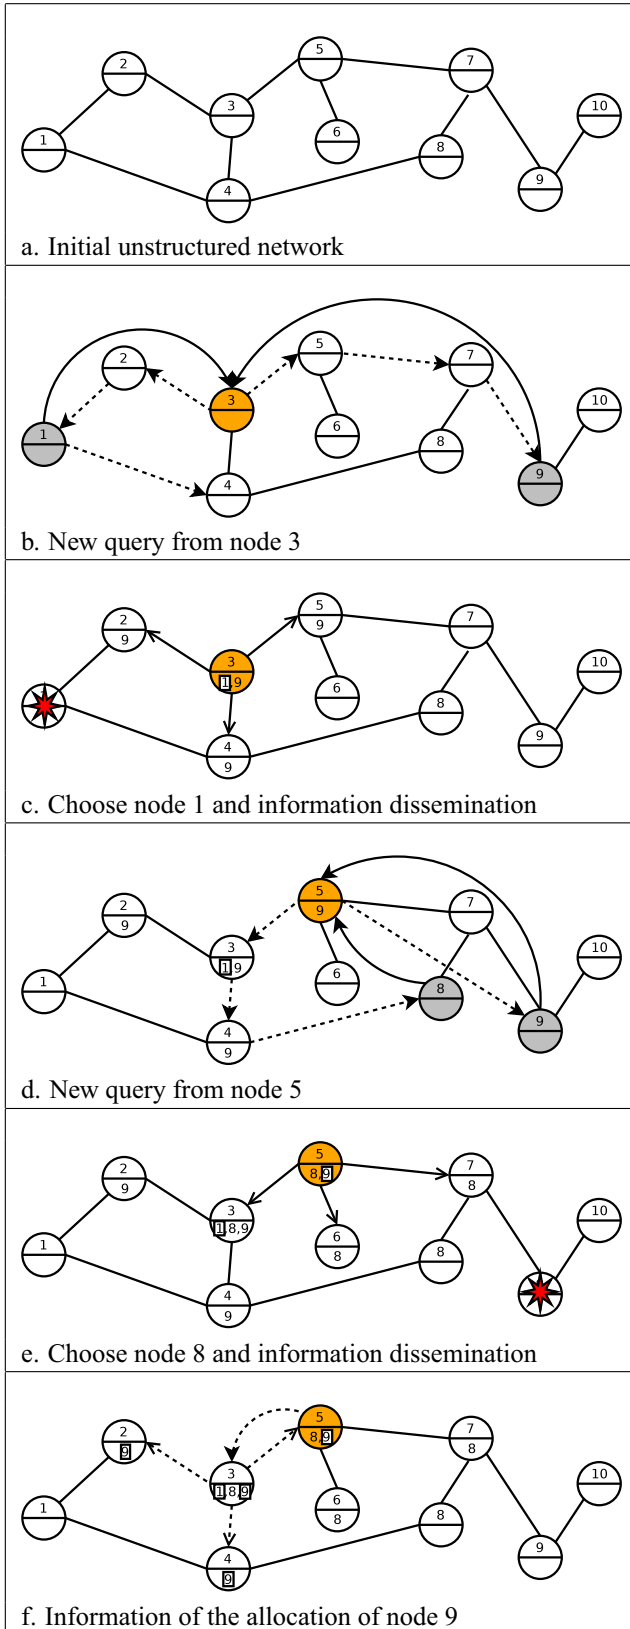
1
2
3
4
5
6
7
8
9
10

a. Initial unstructured network

1
2
3
4
5
6
7
8
9
10

b. New query from node 3

2
9
3
1 9
4
9
5
9
6
7
8
9
10

c. Choose node 1 and information dissemination

1
2
9
3
1 9
4
9
5
9
6
7
8
9
10

d. New query from node 5

1
2
9
3
1 8,9
4
9
5
8,9
6
8
7
8
8
10

e. Choose node 8 and information dissemination

1
2
9
3
1 8 9
4
9
5
8,9
6
8
7
8
8
9
10

f. Information of the allocation of node 9